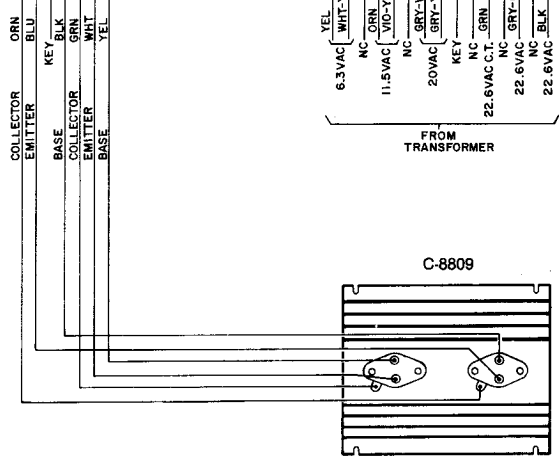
COLLECTOR
EMITTER
BASE
COLLECTOR
EMITTER
BASE

ORN
BLU
KEY
BLK
GRN
WHT
YEL

YEL
6.3VAC
WHT-
NC
ORN
11.5VAC
VIO-Y
NC
GRY-
20VAC
GRY-
KEY
NC
GRN
22.6VAC C.T.
NC
GRY-
22.6VAC
NC
BLK
22.6VAC

FROM TRANSFORMER

C-8809